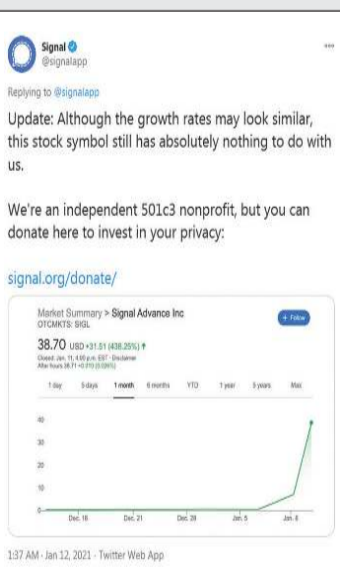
Signal
@signalapp

Replying to @signalapp

Update: Although the growth rates may look similar, this stock symbol still has absolutely nothing to do with us.

We're an independent 501c3 nonprofit, but you can donate here to invest in your privacy:

signal.org/donate/

Market Summary > Signal Advance Inc
OTCMKTS: SIGL

+ Follow

38.70 USD +31.51 (438.25%) ↑
Closed: Jan. 11, 4:00 p.m. EST · Disclaimer
After hours 38.71 +0.010 (0.026%)

1 day | 5 days | 1 month | 6 months | YTD | 1 year | 5 years | Max

40
30
20
10
0

Dec. 16 | Dec. 21 | Dec. 28 | Jan. 5 | Jan. 8

1:37 AM · Jan 12, 2021 · Twitter Web App